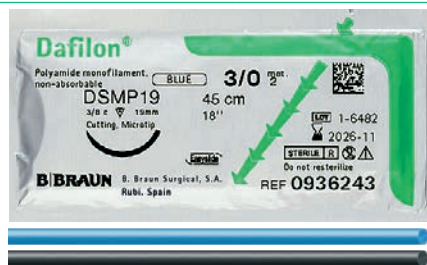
Dafilon®

Polyamide monofilament, non-absorbable

BLUE

3/0 metr. 2

DSMP19

45 cm

18''

3/8 c 19mm

Cutting, Microtip

LOT 1-6482

2026-11

STERILE R

Do not resterilize

B|BRAUN B. Braun Surgical, S.A. Rubí, Spain

REF 0936243